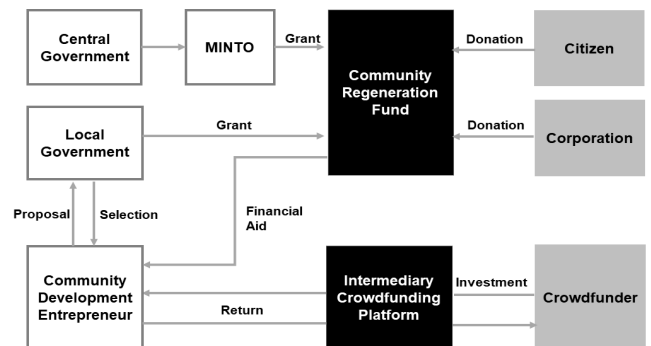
Central Government

MINTO

Grant

Community Regeneration Fund

Donation

Citizen

Local Government

Grant

Donation

Corporation

Proposal

Selection

Financial Aid

Community Development Entrepreneur

Intermediary Crowdfunding Platform

Investment

Crowdfunder

Return